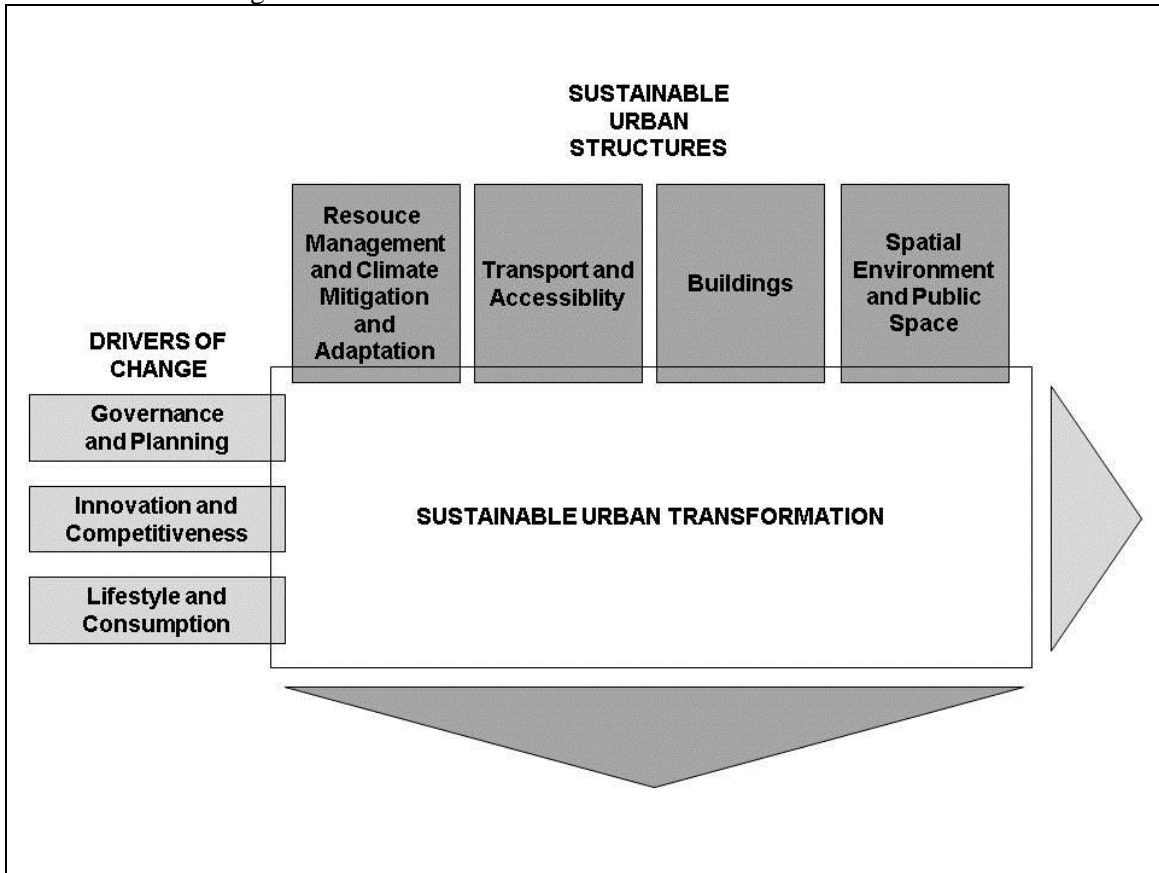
SUSTAINABLE URBAN STRUCTURES

Resouce Management and Climate Mitigation and Adaptation

Transport and Accessiblity

Buildings

Spatial Environment and Public Space

DRIVERS OF CHANGE

Governance and Planning

Innovation and Competitiveness

Lifestyle and Consumption

SUSTAINABLE URBAN TRANSFORMATION